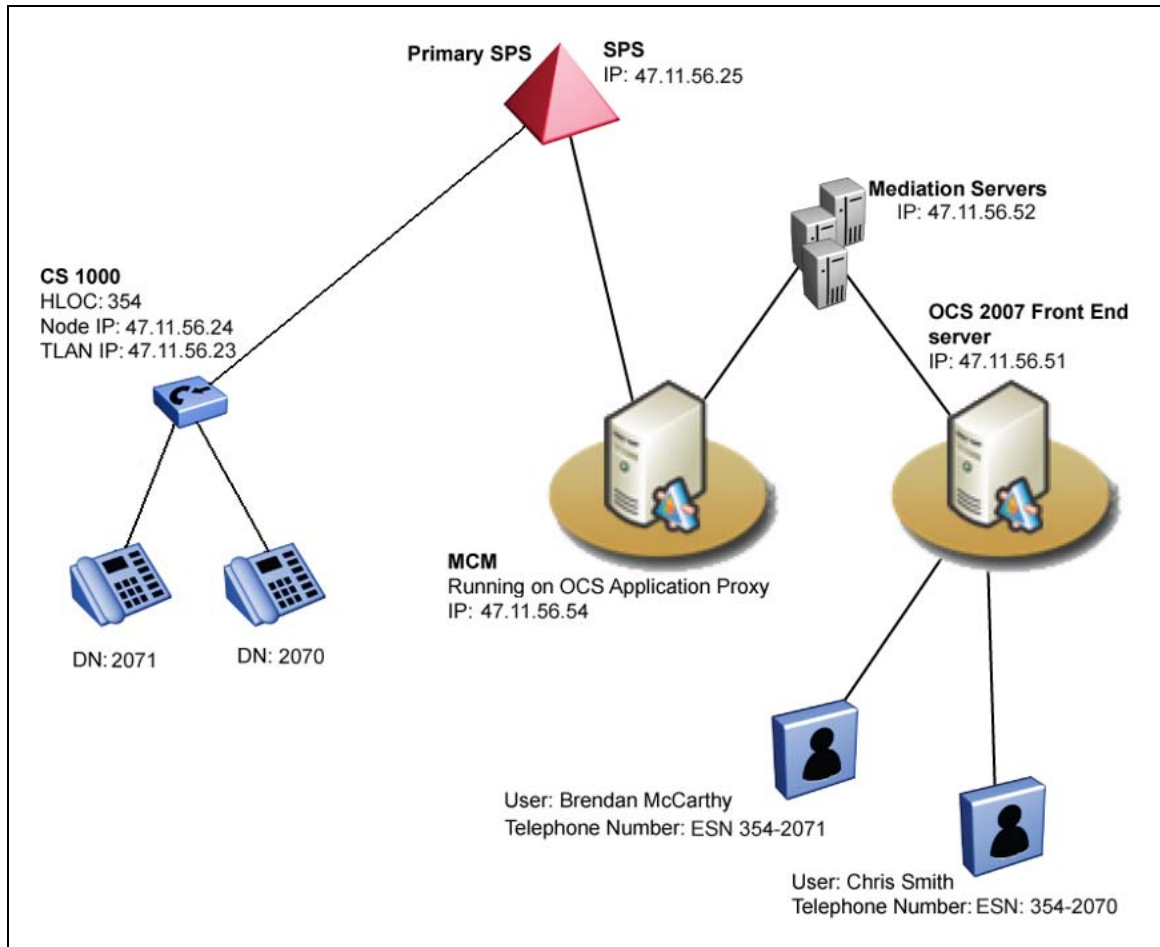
Primary SPS

SPS
IP: 47.11.56.25

Mediation Servers
IP: 47.11.56.52

CS 1000
HLOC: 354
Node IP: 47.11.56.24
TLAN IP: 47.11.56.23

OCS 2007 Front End server
IP: 47.11.56.51

MCM
Running on OCS Application Proxy
IP: 47.11.56.54

DN: 2071

DN: 2070

User: Brendan McCarthy
Telephone Number: ESN 354-2071

User: Chris Smith
Telephone Number: ESN: 354-2070